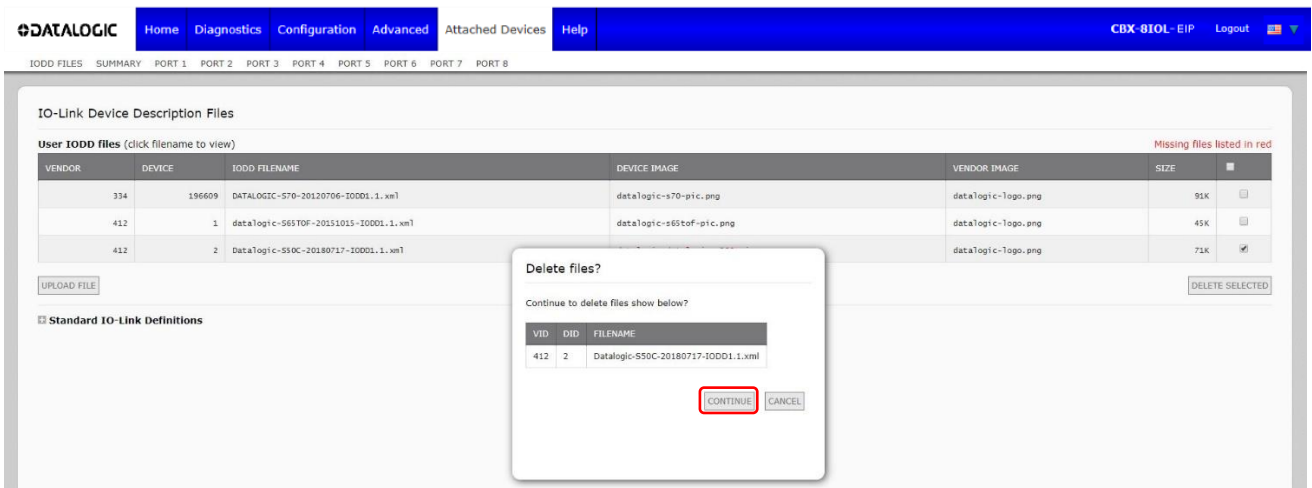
DATALOGIC Home Diagnostics Configuration Advanced Attached Devices Help CBX-8IOL-EIP Logout

IODD FILES SUMMARY PORT 1 PORT 2 PORT 3 PORT 4 PORT 5 PORT 6 PORT 7 PORT 8

IO-Link Device Description Files

User IODD files (click filename to view)

Missing files listed in red

| VENDOR | DEVICE | IODD FILENAME | DEVICE IMAGE | VENDOR IMAGE | SIZE | |
|---|---|---|---|---|---|---|
| 334 | 196609 | DATALOGIC-S70-20120706-IODD1.1.xml | datalogic-s70-pic.png | datalogic-logo.png | 91K | |
| 412 | 1 | datalogic-S65TOF-20151015-IODD1.1.xml | datalogic-s65tof-pic.png | datalogic-logo.png | 45K | |
| 412 | 2 | Datalogic-S50C-20180717-IODD1.1.xml | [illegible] | datalogic-logo.png | 71K | |

UPLOAD FILE

DELETE SELECTED

Standard IO-Link Definitions

Delete files?

Continue to delete files show below?

| VID | DID | FILENAME |
|---|---|---|
| 412 | 2 | Datalogic-S50C-20180717-IODD1.1.xml |

CONTINUE CANCEL